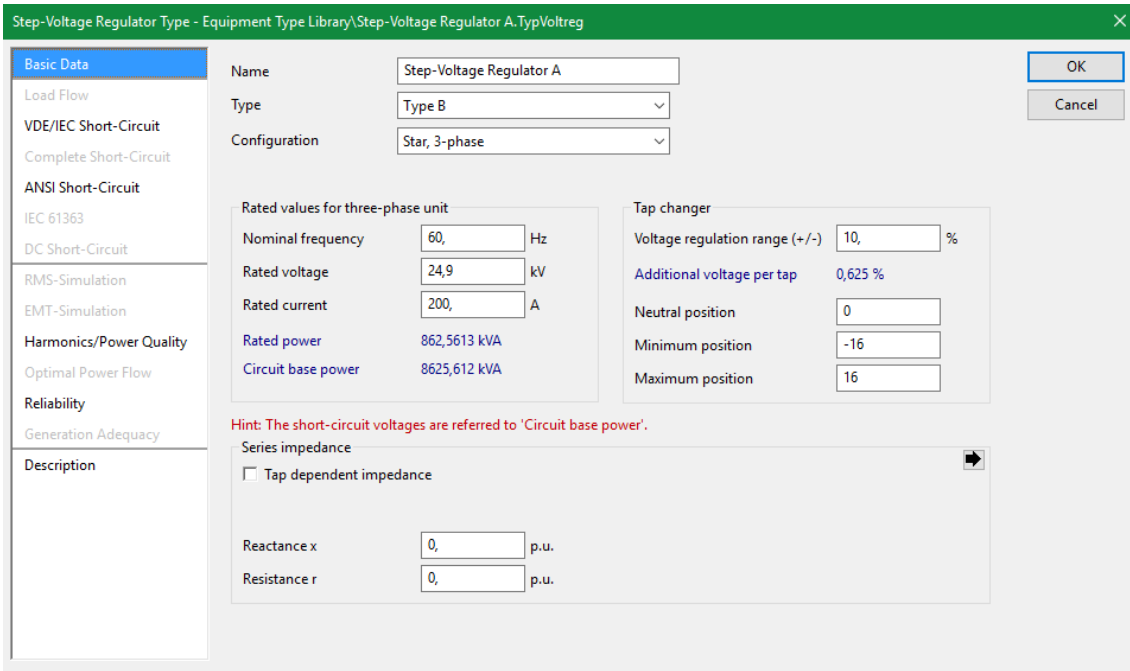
Step-Voltage Regulator Type - Equipment Type Library\Step-Voltage Regulator A.TypVoltreg

Basic Data
Load Flow
VDE/IEC Short-Circuit
Complete Short-Circuit
ANSI Short-Circuit
IEC 61363
DC Short-Circuit
RMS-Simulation
EMT-Simulation
Harmonics/Power Quality
Optimal Power Flow
Reliability
Generation Adequacy
Description

Name Step-Voltage Regulator A
Type Type B
Configuration Star, 3-phase

OK
Cancel

Rated values for three-phase unit
Nominal frequency 60, Hz
Rated voltage 24,9 kV
Rated current 200, A
Rated power 862,5613 kVA
Circuit base power 8625,612 kVA

Tap changer
Voltage regulation range (+/-) 10, %
Additional voltage per tap 0,625 %
Neutral position 0
Minimum position -16
Maximum position 16

Hint: The short-circuit voltages are referred to 'Circuit base power'.

Series impedance
Tap dependent impedance

Reactance x 0, p.u.
Resistance r 0, p.u.